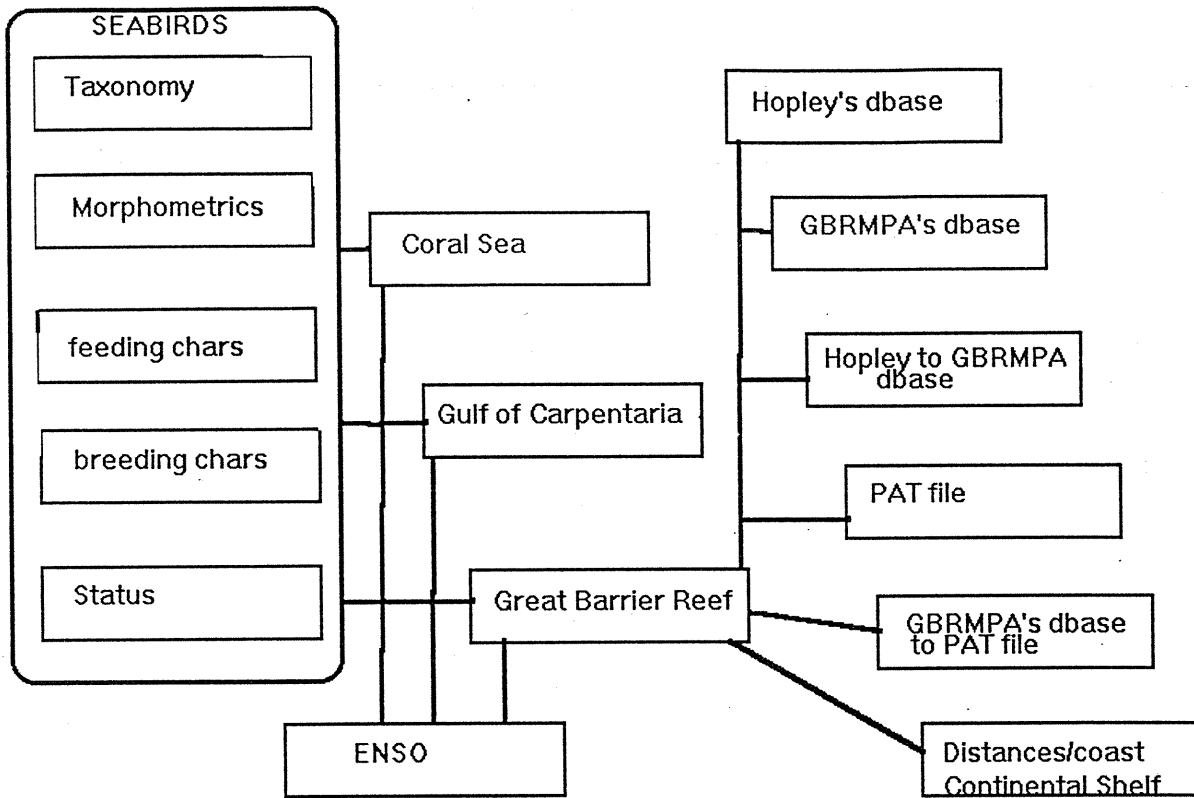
SEABIRDS

Taxonomy

Morphometrics

feeding chars

breeding chars

Status

Coral Sea

Gulf of Carpentaria

Great Barrier Reef

ENSO

Hopley's dbase

GBRMPA's dbase

Hopley to GBRMPA dbase

PAT file

GBRMPA's dbase to PAT file

Distances/coast Continental Shelf